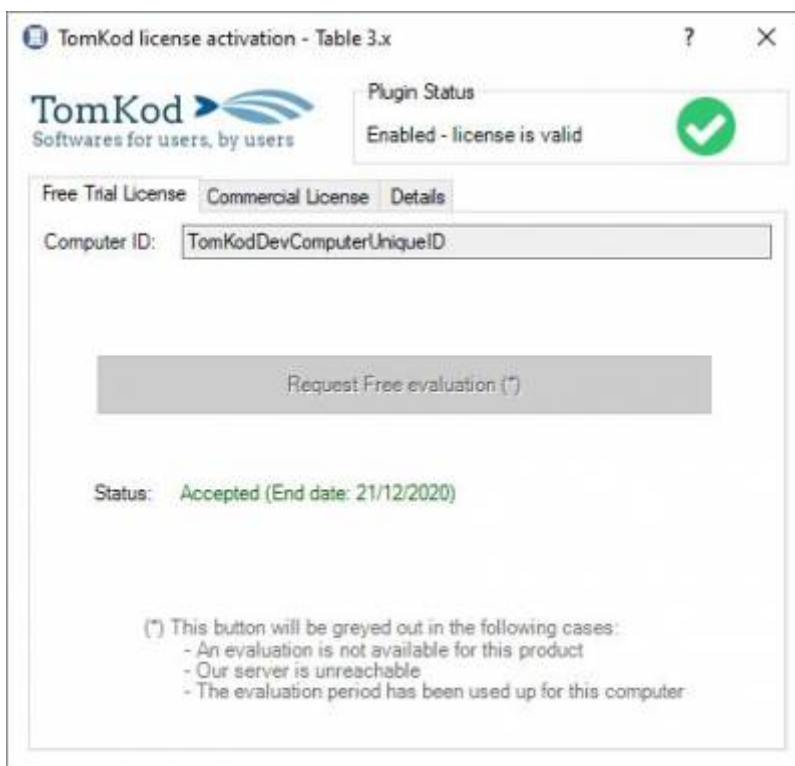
TomKod license activation - Table 3.x

?

X

TomKod
Softwares for users, by users

Plugin Status
Enabled - license is valid

Free Trial License
Commercial License
Details

Computer ID: TomKodDevComputerUniqueID

Request Free evaluation (*)

Status: Accepted (End date: 21/12/2020)

(*) This button will be greyed out in the following cases:
- An evaluation is not available for this product
- Our server is unreachable
- The evaluation period has been used up for this computer